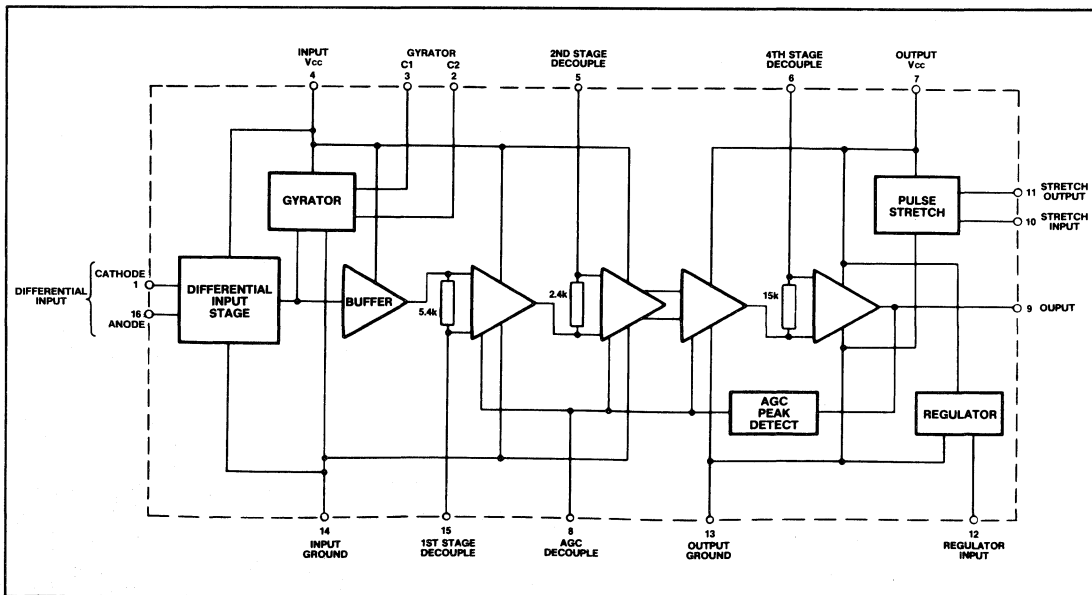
INPUT Vcc 4

GYRATOR C1 3 C2 2

2ND STAGE DECOUPLE 5

4TH STAGE DECOUPLE 6

OUTPUT Vcc 7

GYRATOR

PULSE STRETCH

11 STRETCH OUTPUT

10 STRETCH INPUT

DIFFERENTIAL INPUT

CATHODE 1

16 ANODE

DIFFERENTIAL INPUT STAGE

BUFFER

5.4k

2.4k

15k

9 OUPUT

AGC PEAK DETECT

REGULATOR

14 INPUT GROUND

15 1ST STAGE DECOUPLE

8 AGC DECOUPLE

13 OUTPUT GROUND

12 REGULATOR INPUT